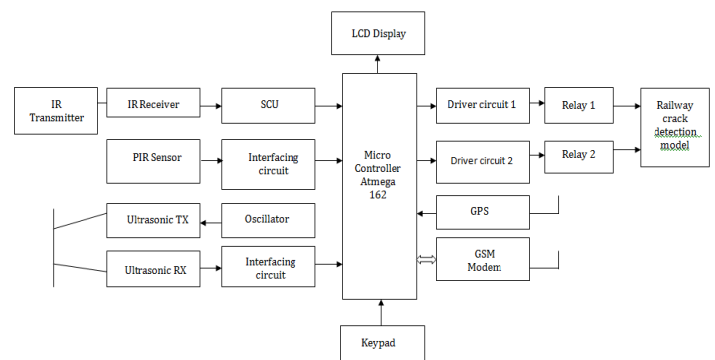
LCD Display

IR Transmitter

IR Receiver

SCU

Micro Controller Atmega 162

Driver circuit 1

Relay 1

Railway crack detection model

PIR Sensor

Interfacing circuit

Driver circuit 2

Relay 2

Ultrasonic TX

Oscillator

GPS

Ultrasonic RX

Interfacing circuit

GSM Modem

Keypad